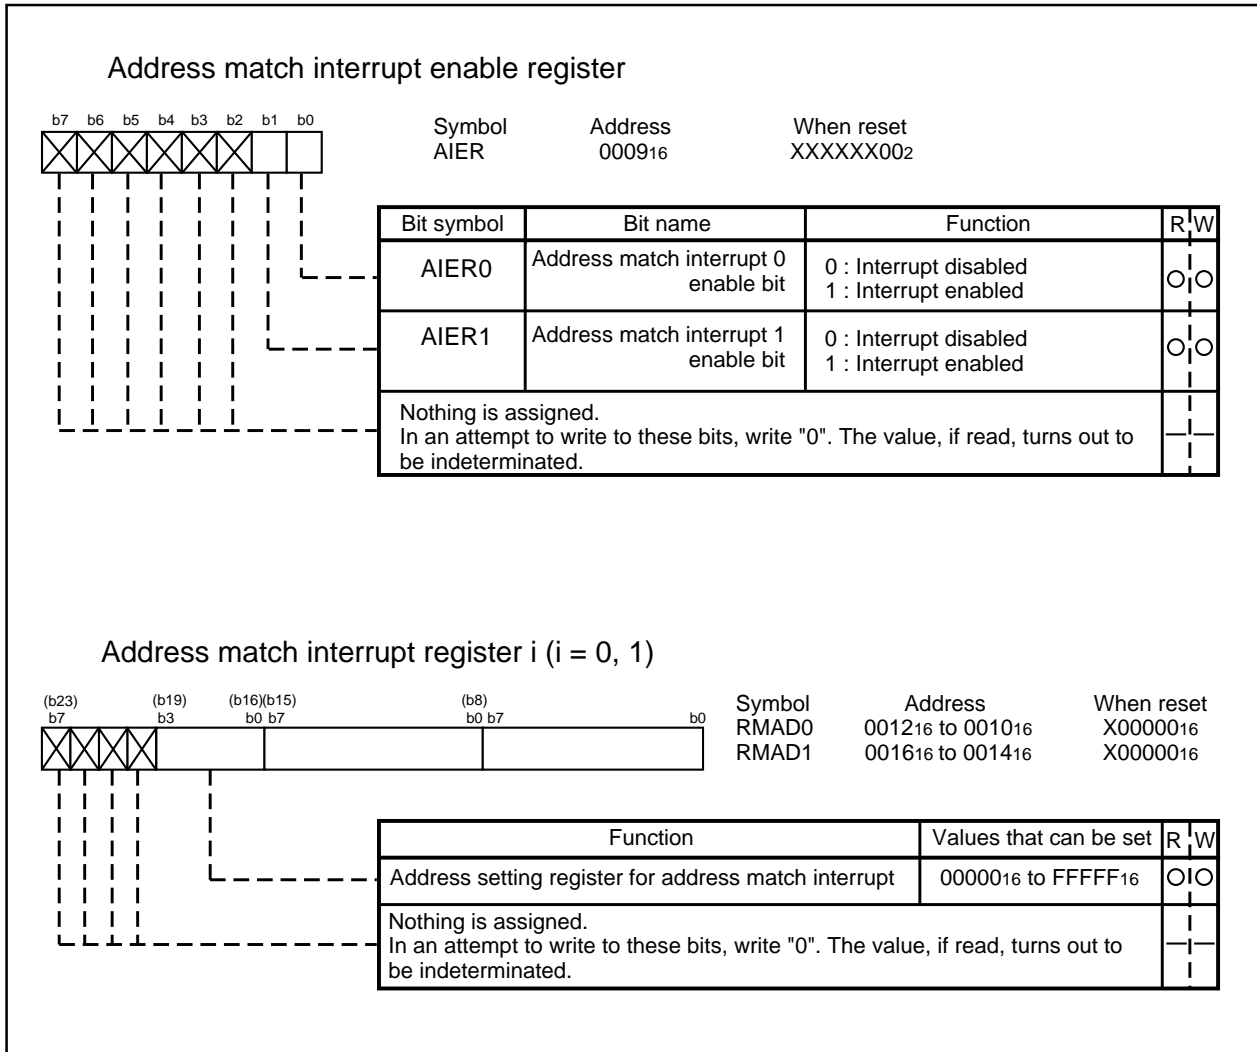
Address match interrupt enable register

b7 b6 b5 b4 b3 b2 b1 b0

Symbol AIER

Address $0009_{16}$

When reset $XXXXXX00_2$

| Bit symbol | Bit name | Function | R | W |
|---|---|---|---|---|
| AIER0 | Address match interrupt 0 enable bit | 0 : Interrupt disabled 1 : Interrupt enabled | ○ | ○ |
| AIER1 | Address match interrupt 1 enable bit | 0 : Interrupt disabled 1 : Interrupt enabled | ○ | ○ |
| Nothing is assigned. In an attempt to write to these bits, write "0". The value, if read, turns out to be indeterminated. | | | — | — |

Address match interrupt register i (i = 0, 1)

(b23) b7 (b19) b3 (b16)(b15) b0 b7 (b8) b0 b7 b0

| Symbol | Address | When reset |
|---|---|---|
| RMAD0 | $0012_{16}$ to $0010_{16}$ | $X00000_{16}$ |
| RMAD1 | $0016_{16}$ to $0014_{16}$ | $X00000_{16}$ |

| Function | Values that can be set | R | W |
|---|---|---|---|
| Address setting register for address match interrupt | $00000_{16}$ to $FFFFF_{16}$ | ○ | ○ |
| Nothing is assigned. In an attempt to write to these bits, write "0". The value, if read, turns out to be indeterminated. | | — | — |